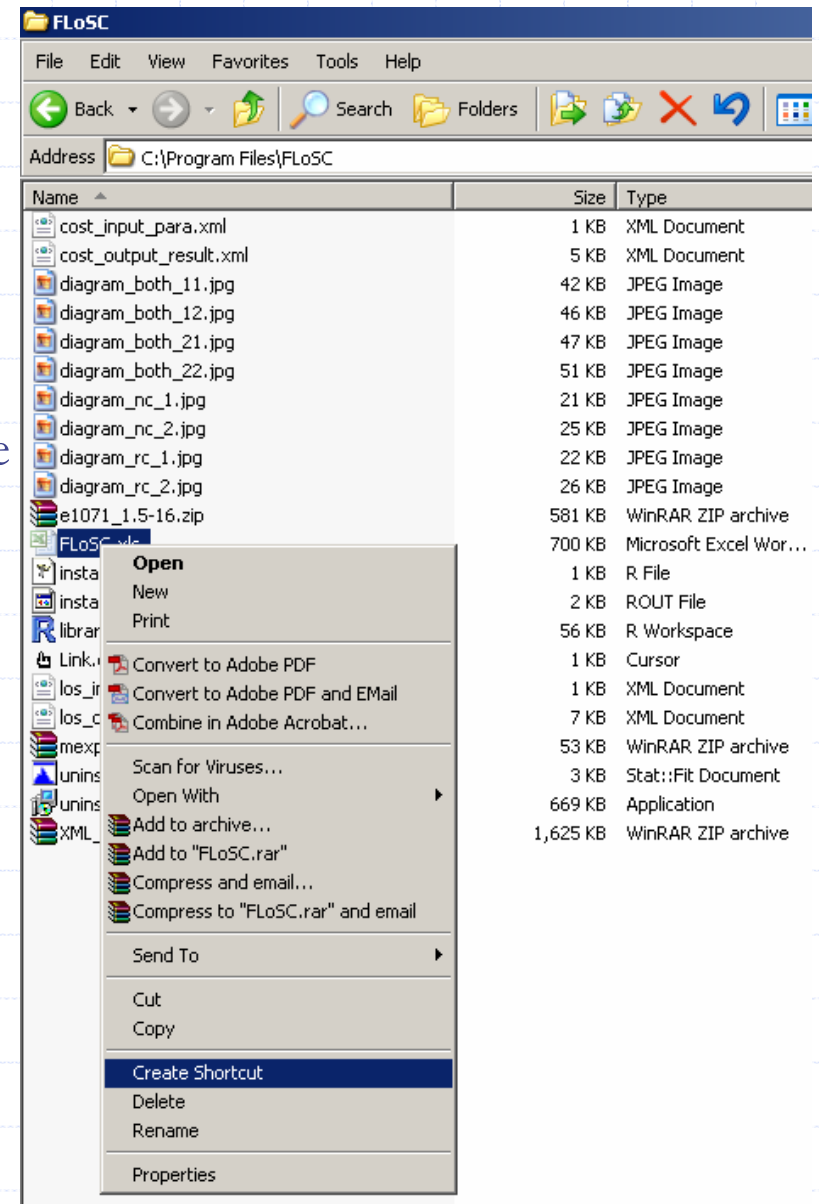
FLoSC

File Edit View Favorites Tools Help

Back Search Folders

Address C:\Program Files\FLoSC

| Name | Size | Type |
|---|---|---|
| cost_input_para.xml | 1 KB | XML Document |
| cost_output_result.xml | 5 KB | XML Document |
| diagram_both_11.jpg | 42 KB | JPEG Image |
| diagram_both_12.jpg | 46 KB | JPEG Image |
| diagram_both_21.jpg | 47 KB | JPEG Image |
| diagram_both_22.jpg | 51 KB | JPEG Image |
| diagram_nc_1.jpg | 21 KB | JPEG Image |
| diagram_nc_2.jpg | 25 KB | JPEG Image |
| diagram_rc_1.jpg | 22 KB | JPEG Image |
| diagram_rc_2.jpg | 26 KB | JPEG Image |
| e1071_1.5-16.zip | 581 KB | WinRAR ZIP archive |
| FLoSC.xls | 700 KB | Microsoft Excel Wor... |
| insta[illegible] | 1 KB | R File |
| insta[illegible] | 2 KB | ROUT File |
| librar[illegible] | 56 KB | R Workspace |
| Link.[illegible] | 1 KB | Cursor |
| los_i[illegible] | 1 KB | XML Document |
| los_c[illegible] | 7 KB | XML Document |
| mexp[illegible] | 53 KB | WinRAR ZIP archive |
| unins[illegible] | 3 KB | Stat::Fit Document |
| unins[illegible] | 669 KB | Application |
| XML_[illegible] | 1,625 KB | WinRAR ZIP archive |

Open
New
Print
Convert to Adobe PDF
Convert to Adobe PDF and EMail
Combine in Adobe Acrobat...
Scan for Viruses...
Open With
Add to archive...
Add to "FLoSC.rar"
Compress and email...
Compress to "FLoSC.rar" and email
Send To
Cut
Copy
Create Shortcut
Delete
Rename
Properties

e